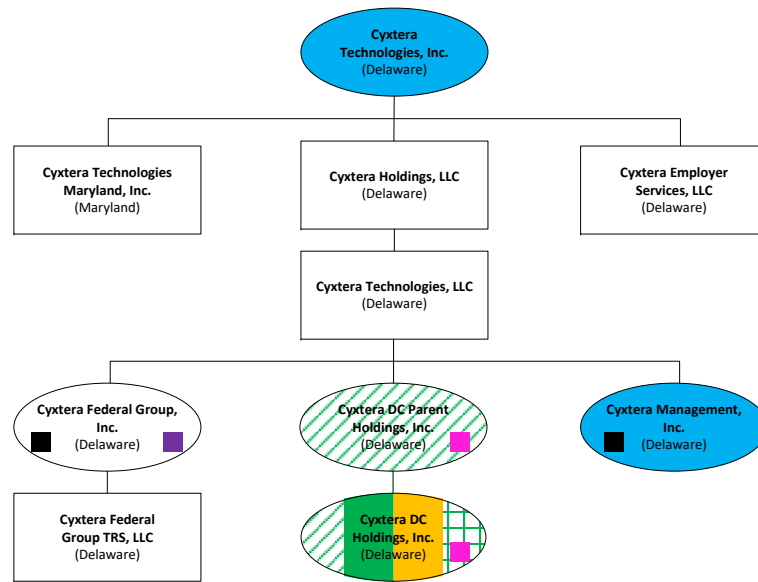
**Cyxtera Technologies, Inc.**
(Delaware)

**Cyxtera Technologies Maryland, Inc.**
(Maryland)

**Cyxtera Holdings, LLC**
(Delaware)

**Cyxtera Employer Services, LLC**
(Delaware)

**Cyxtera Technologies, LLC**
(Delaware)

**Cyxtera Federal Group, Inc.**
(Delaware)

**Cyxtera DC Parent Holdings, Inc.**
(Delaware)

**Cyxtera Management, Inc.**
(Delaware)

**Cyxtera Federal Group TRS, LLC**
(Delaware)

**Cyxtera DC Holdings, Inc.**
(Delaware)